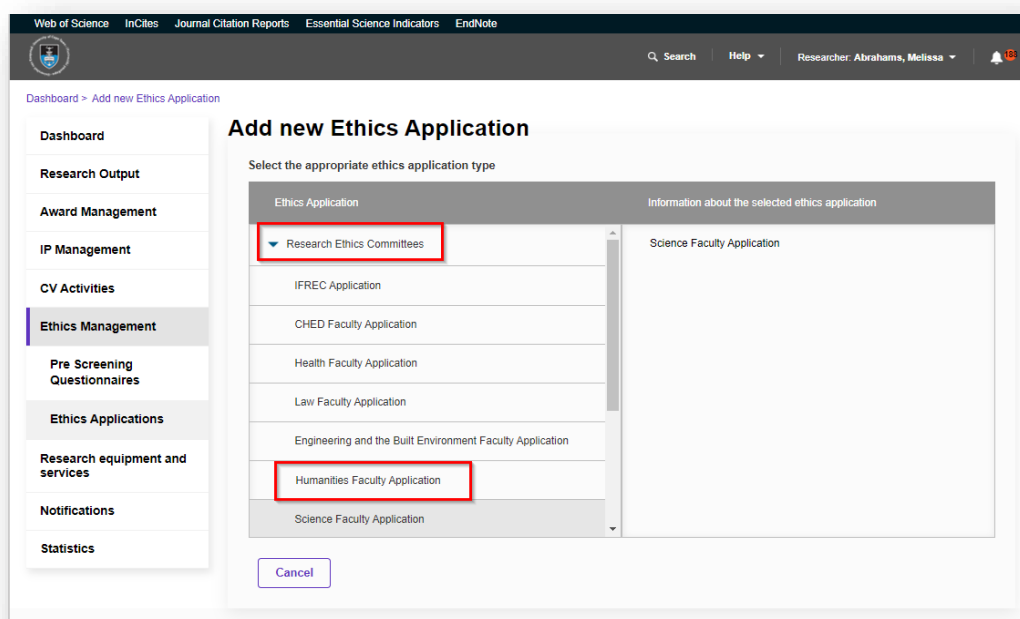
Web of Science InCites Journal Citation Reports Essential Science Indicators EndNote

Search Help Researcher: Abrahams, Melissa

Dashboard > Add new Ethics Application

Dashboard
Research Output
Award Management
IP Management
CV Activities
Ethics Management
Pre Screening Questionnaires
Ethics Applications
Research equipment and services
Notifications
Statistics

Add new Ethics Application

Select the appropriate ethics application type

| Ethics Application | Information about the selected ethics application |
|---|---|
| Research Ethics Committees | Science Faculty Application |
| IFREC Application | |
| CHED Faculty Application | |
| Health Faculty Application | |
| Law Faculty Application | |
| Engineering and the Built Environment Faculty Application | |
| Humanities Faculty Application | |
| Science Faculty Application | |

Cancel